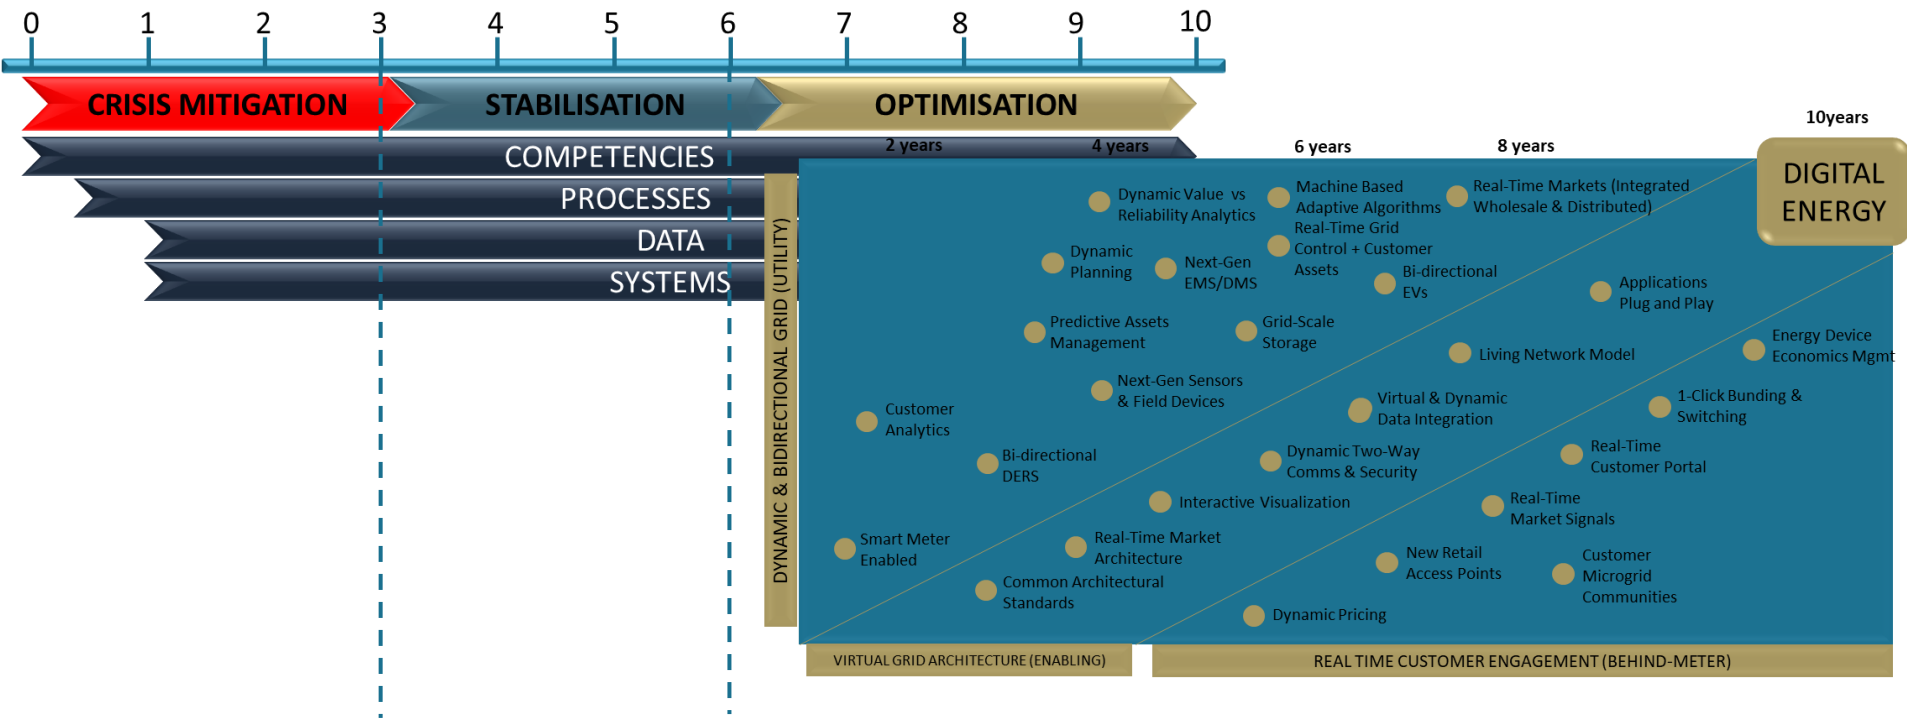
0 1 2 3 4 5 6 7 8 9 10

CRISIS MITIGATION
STABILISATION
OPTIMISATION

COMPETENCIES
PROCESSES
DATA
SYSTEMS

2 years
4 years
6 years
8 years
10years

DIGITAL ENERGY

DYNAMIC & BIDIRECTIONAL GRID (UTILITY)

Dynamic Value vs Reliability Analytics
Machine Based Adaptive Algorithms
Real-Time Markets (Integrated Wholesale & Distributed)
Real-Time Grid Control + Customer Assets
Dynamic Planning
Next-Gen EMS/DMS
Bi-directional EVs
Applications Plug and Play
Predictive Assets Management
Grid-Scale Storage
Living Network Model
Energy Device Economics Mgmt
Next-Gen Sensors & Field Devices
Virtual & Dynamic Data Integration
1-Click Bunding & Switching
Customer Analytics
Bi-directional DERS
Dynamic Two-Way Comms & Security
Real-Time Customer Portal
Interactive Visualization
Real-Time Market Signals
Smart Meter Enabled
Real-Time Market Architecture
New Retail Access Points
Customer Microgrid Communities
Common Architectural Standards
Dynamic Pricing

VIRTUAL GRID ARCHITECTURE (ENABLING)
REAL TIME CUSTOMER ENGAGEMENT (BEHIND-METER)